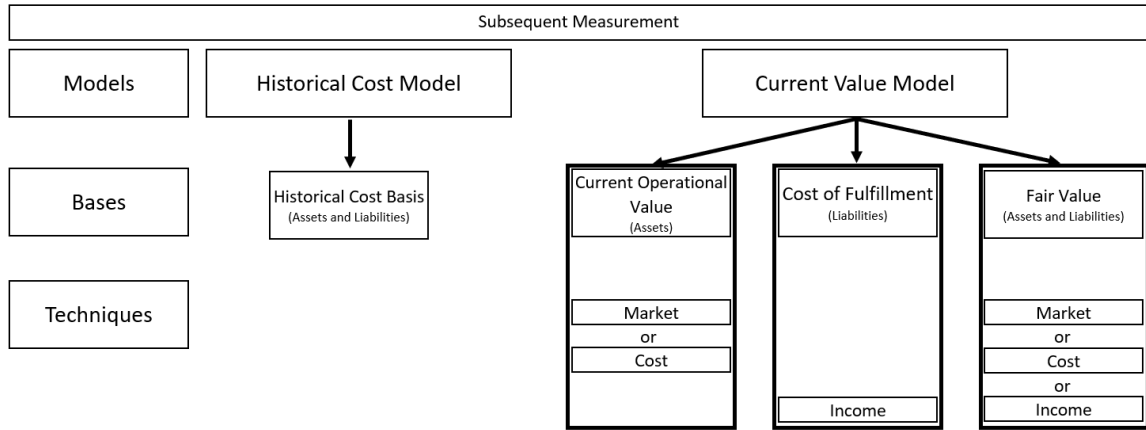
Subsequent Measurement

Models

Historical Cost Model

Current Value Model

Bases

Historical Cost Basis
(Assets and Liabilities)

Current Operational Value
(Assets)

Cost of Fulfillment
(Liabilities)

Fair Value
(Assets and Liabilities)

Techniques

Market
or
Cost

Income

Market
or
Cost
or
Income